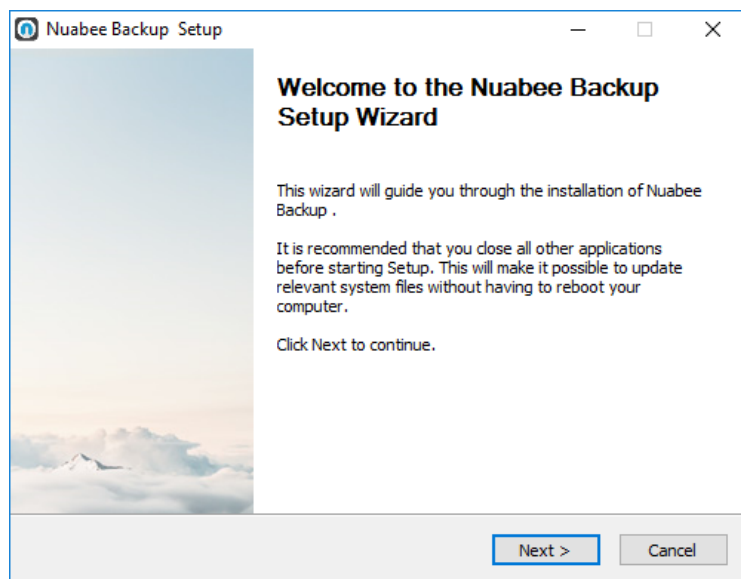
Nuabee Backup Setup

Welcome to the Nuabee Backup Setup Wizard

This wizard will guide you through the installation of Nuabee Backup .

It is recommended that you close all other applications before starting Setup. This will make it possible to update relevant system files without having to reboot your computer.

Click Next to continue.

Next >

Cancel